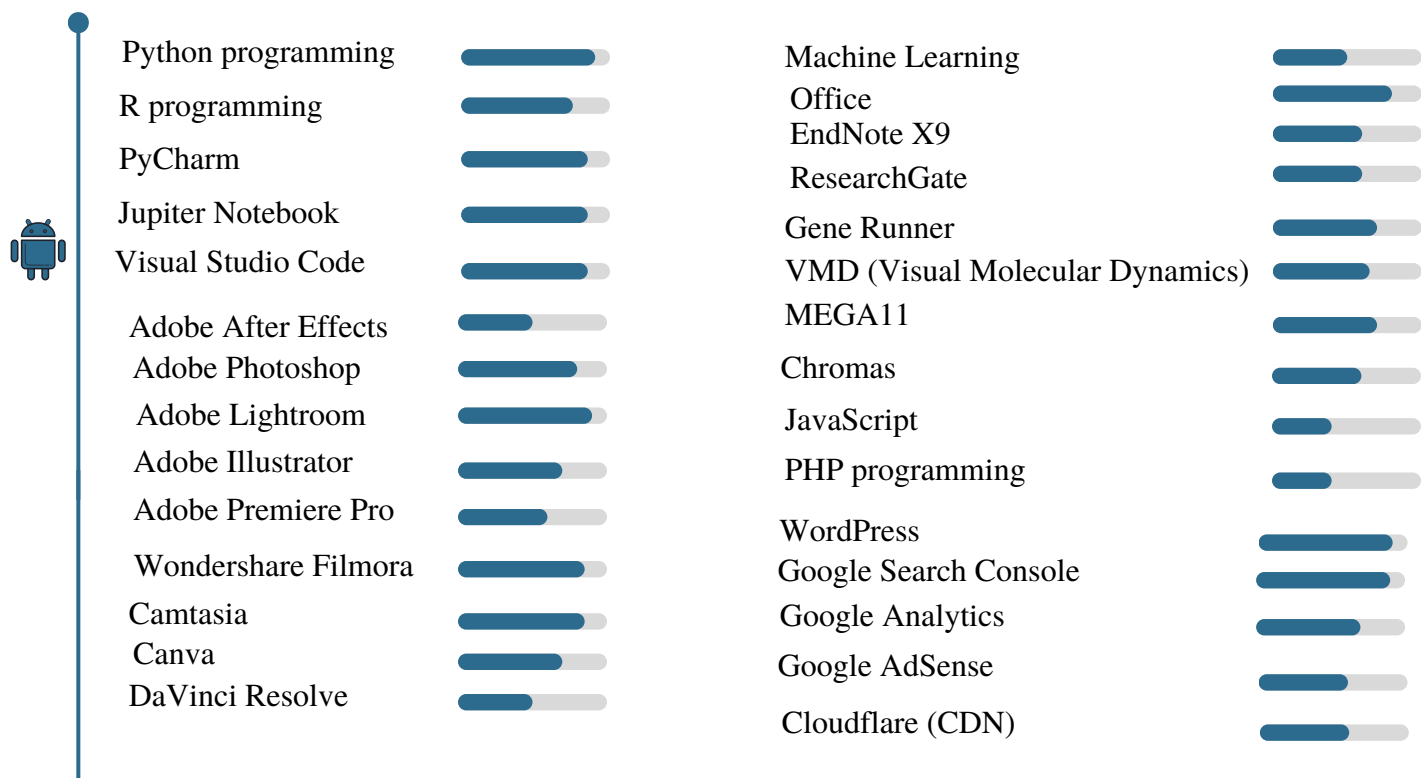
Python programming
R programming
PyCharm
Jupiter Notebook
Visual Studio Code
Adobe After Effects
Adobe Photoshop
Adobe Lightroom
Adobe Illustrator
Adobe Premiere Pro
Wondershare Filmora
Camtasia
Canva
DaVinci Resolve

Machine Learning
Office
EndNote X9
ResearchGate
Gene Runner
VMD (Visual Molecular Dynamics)
MEGA11
Chromas
JavaScript
PHP programming
WordPress
Google Search Console
Google Analytics
Google AdSense
Cloudflare (CDN)